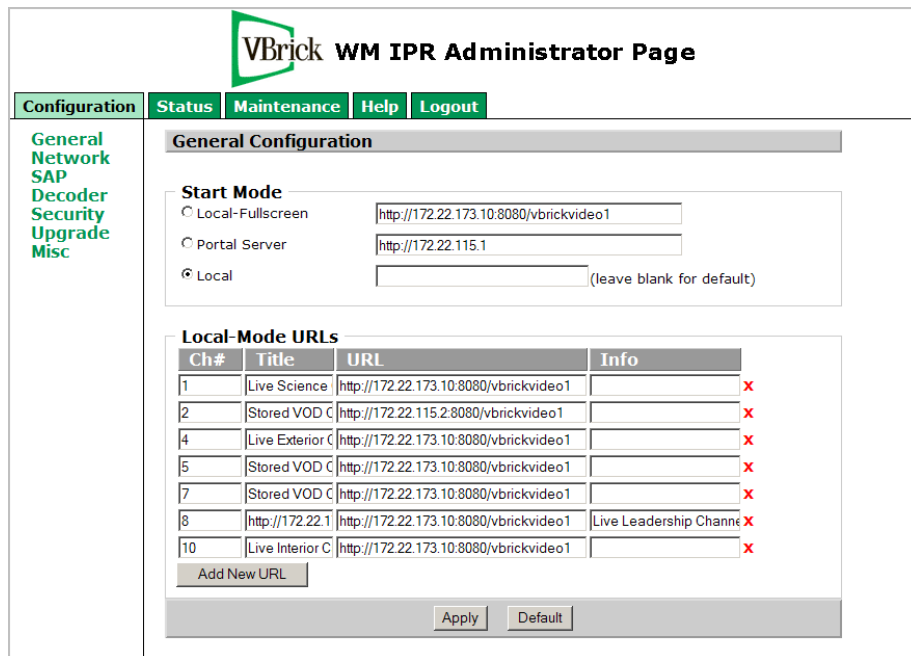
VBrick WM IPR Administrator Page

Configuration Status Maintenance Help Logout

General
Network
SAP
Decoder
Security
Upgrade
Misc

General Configuration

Start Mode

Local-Fullscreen http://172.22.173.10:8080/vbrickvideo1

Portal Server http://172.22.115.1

Local (leave blank for default)

Local-Mode URLs

| Ch# | Title | URL | Info |
|---|---|---|---|
| 1 | Live Science | http://172.22.173.10:8080/vbrickvideo1 | |
| 2 | Stored VOD C | http://172.22.115.2:8080/vbrickvideo1 | |
| 4 | Live Exterior C | http://172.22.173.10:8080/vbrickvideo1 | |
| 5 | Stored VOD C | http://172.22.173.10:8080/vbrickvideo1 | |
| 7 | Stored VOD C | http://172.22.173.10:8080/vbrickvideo1 | |
| 8 | http://172.22.1 | http://172.22.173.10:8080/vbrickvideo1 | Live Leadership Channe |
| 10 | Live Interior C | http://172.22.173.10:8080/vbrickvideo1 | |

Add New URL

Apply Default